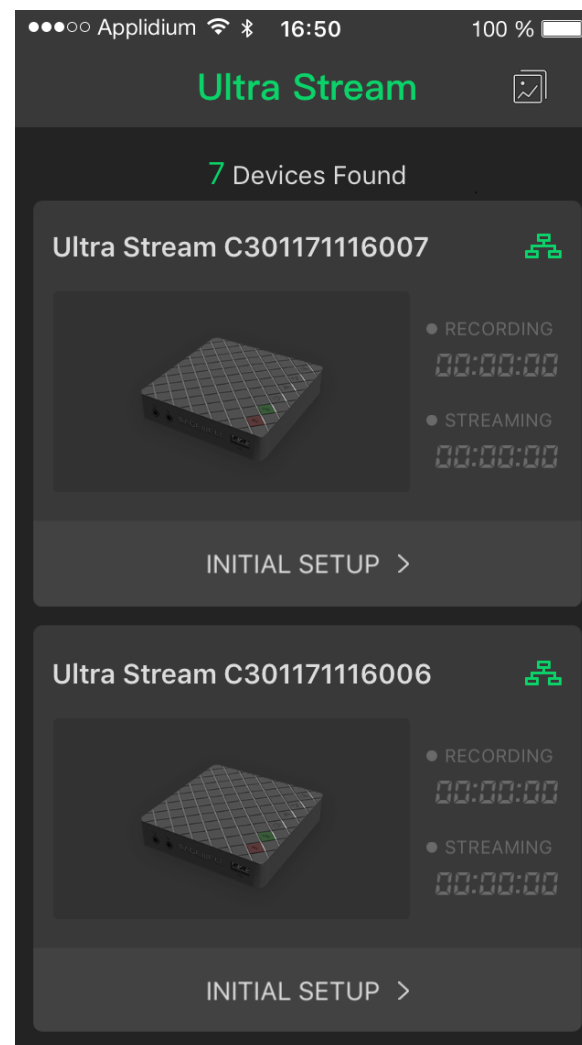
●●●○○ Applidium 16:50 100 %

Ultra Stream

7 Devices Found

Ultra Stream C301171116007

RECORDING
00:00:00

STREAMING
00:00:00

INITIAL SETUP >

Ultra Stream C301171116006

RECORDING
00:00:00

STREAMING
00:00:00

INITIAL SETUP >